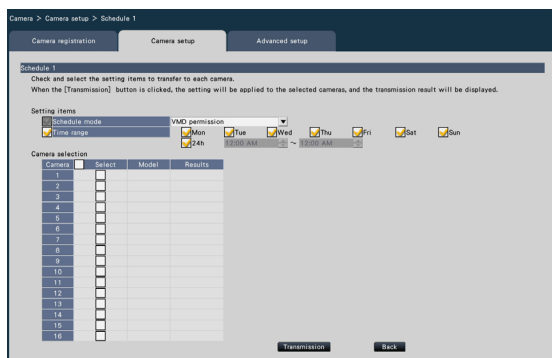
Camera > Camera setup > Schedule 1

Camera registration | Camera setup | Advanced setup

Schedule 1

Check and select the setting items to transfer to each camera.
When the [Transmission] button is clicked, the setting will be applied to the selected cameras, and the transmission result will be displayed.

Setting items

Schedule mode VMD permission

Time range Mon Tue Wed Thu Fri Sat Sun

24h 12:00 AM ~ 12:00 AM

Camera selection

| Camera | Select | Model | Results |
|---|---|---|---|
| 1 | | | |
| 2 | | | |
| 3 | | | |
| 4 | | | |
| 5 | | | |
| 6 | | | |
| 7 | | | |
| 8 | | | |
| 9 | | | |
| 10 | | | |
| 11 | | | |
| 12 | | | |
| 13 | | | |
| 14 | | | |
| 15 | | | |
| 16 | | | |

Transmission Back